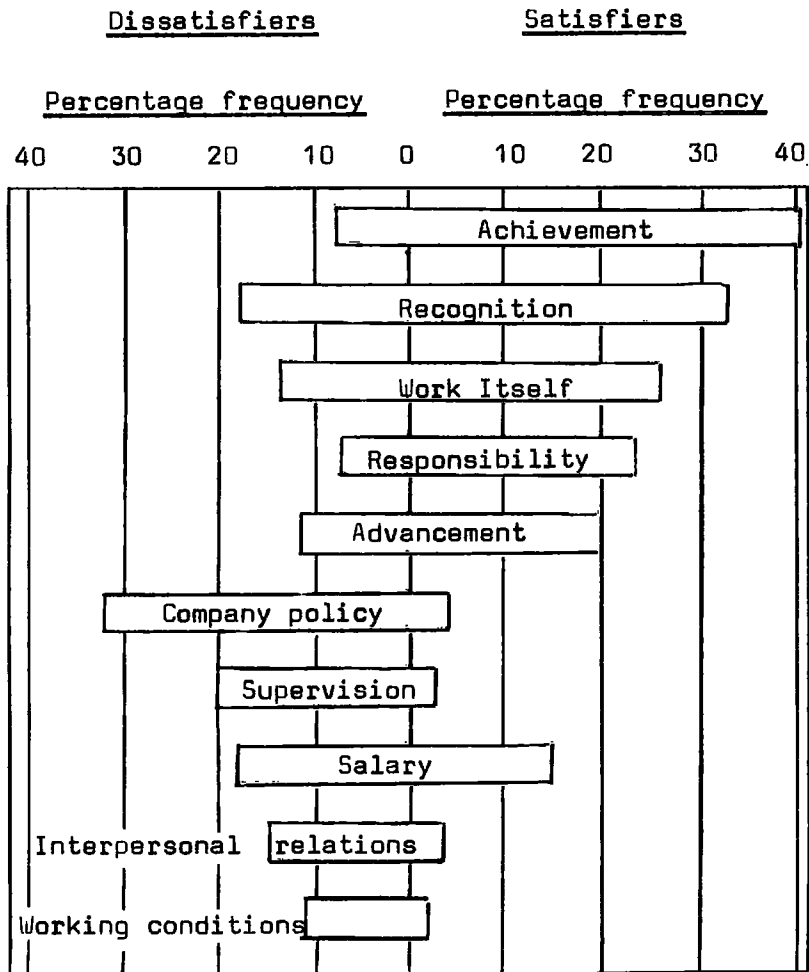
Dissatisfiers

Satisfiers

Percentage frequency

Percentage frequency

40 30 20 10 0 10 20 30 40

Achievement

Recognition

Work Itself

Responsibility

Advancement

Company policy

Supervision

Salary

Interpersonal relations

Working conditions